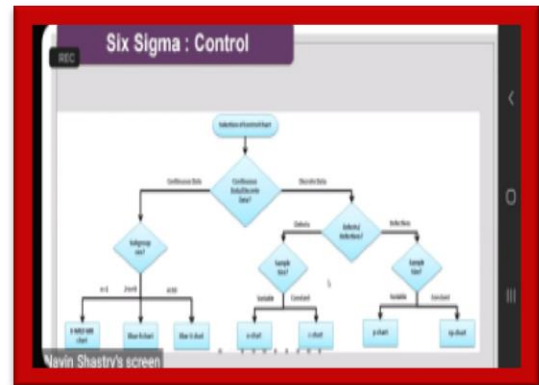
Six Sigma : Control

REC

Selection of Control Chart

Continuous Data/Discrete Data?

Continuous Data

Discrete Data

Subgroup size?

Defects/Defectives?

Defects

Defectives

Sample Size?

Sample Size?

Variable

Constant

Variable

Constant

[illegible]

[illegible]

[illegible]

X-MR/I-MR chart

Xbar-R chart

Xbar-S chart

u-chart

c-chart

p-chart

np-chart

Navin Shastry's screen